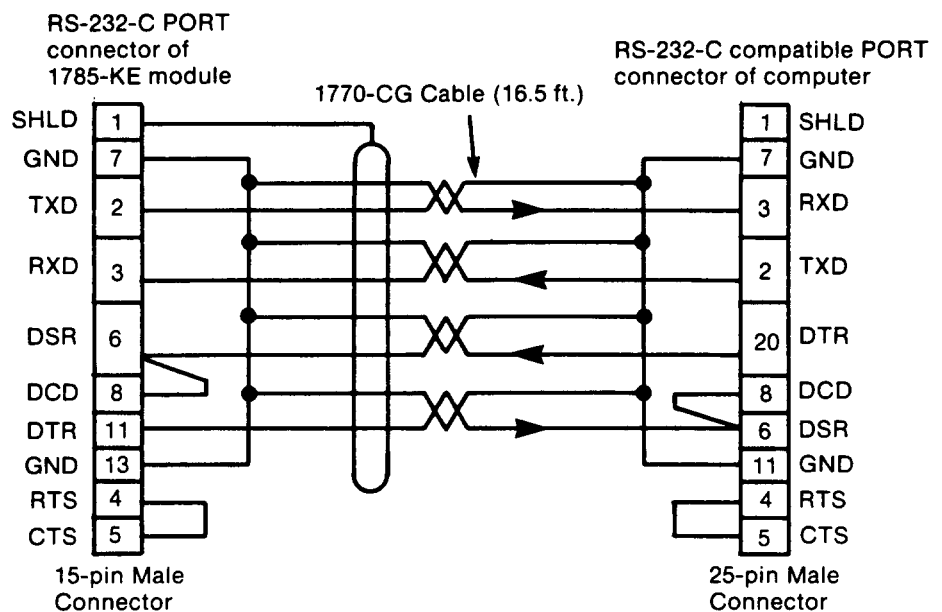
RS-232-C PORT connector of 1785-KE module

1770-CG Cable (16.5 ft.)

RS-232-C compatible PORT connector of computer

SHLD 1
GND 7
TXD 2
RXD 3
DSR 6
DCD 8
DTR 11
GND 13
RTS 4
CTS 5

15-pin Male Connector

1 SHLD
7 GND
3 RXD
2 TXD
20 DTR
8 DCD
6 DSR
11 GND
4 RTS
5 CTS

25-pin Male Connector